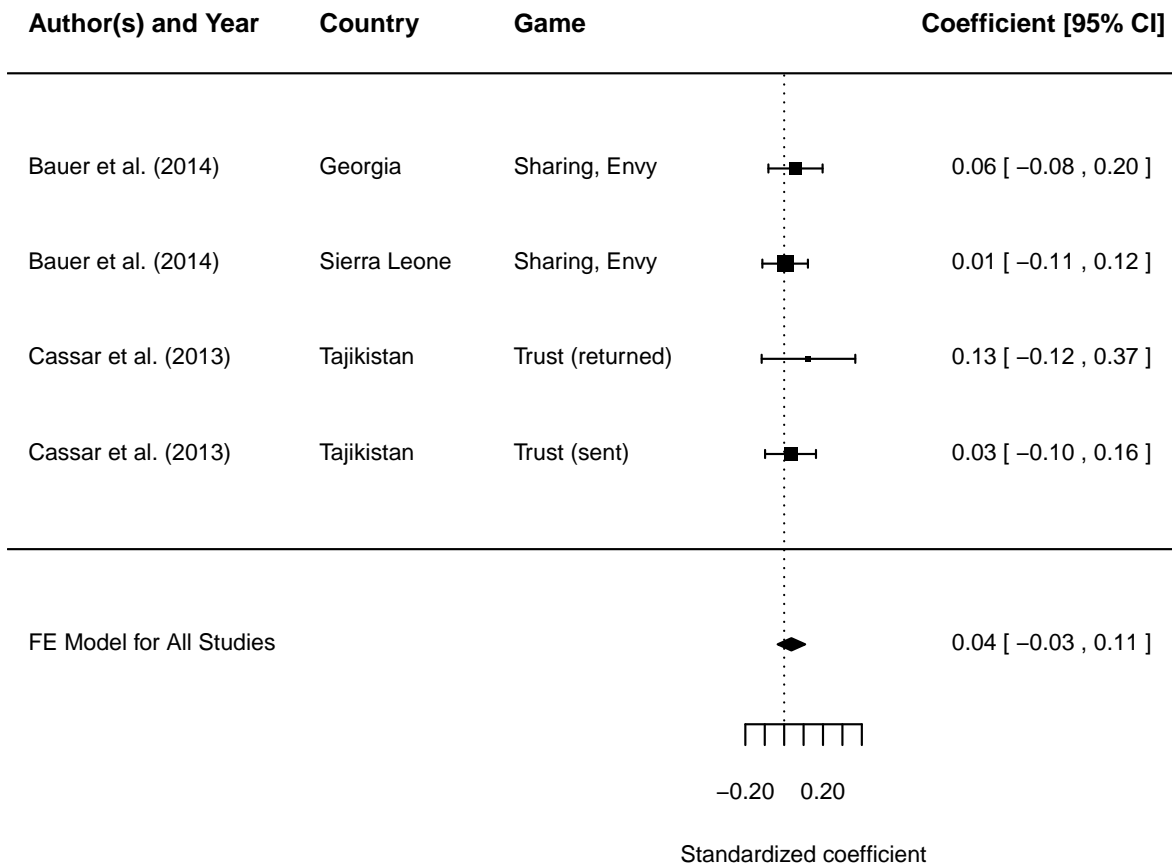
| Author(s) and Year | Country | Game | Coefficient [95% CI] |
|---|---|---|---|
| Bauer et al. (2014) | Georgia | Sharing, Envy | 0.06 [ −0.08 , 0.20 ] |
| Bauer et al. (2014) | Sierra Leone | Sharing, Envy | 0.01 [ −0.11 , 0.12 ] |
| Cassar et al. (2013) | Tajikistan | Trust (returned) | 0.13 [ −0.12 , 0.37 ] |
| Cassar et al. (2013) | Tajikistan | Trust (sent) | 0.03 [ −0.10 , 0.16 ] |
| FE Model for All Studies | | | 0.04 [ −0.03 , 0.11 ] |

−0.20 0.20

Standardized coefficient